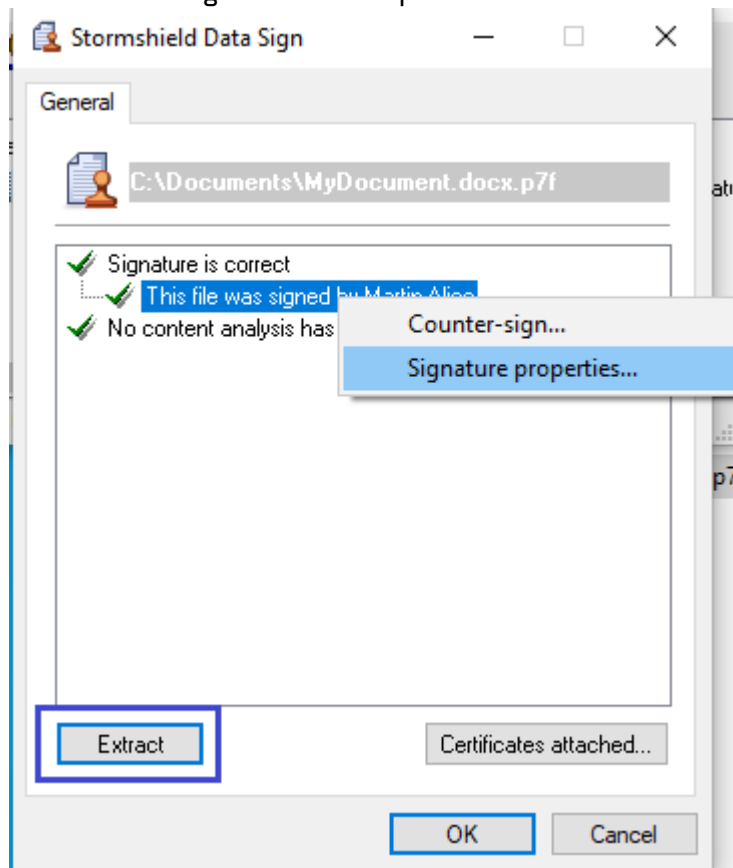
Stormshield Data Sign

General

C:\Documents\MyDocument.docx.p7f

Signature is correct

This file was signed by Martin Alice

No content analysis has

Counter-sign...

Signature properties...

Extract

Certificates attached...

OK

Cancel